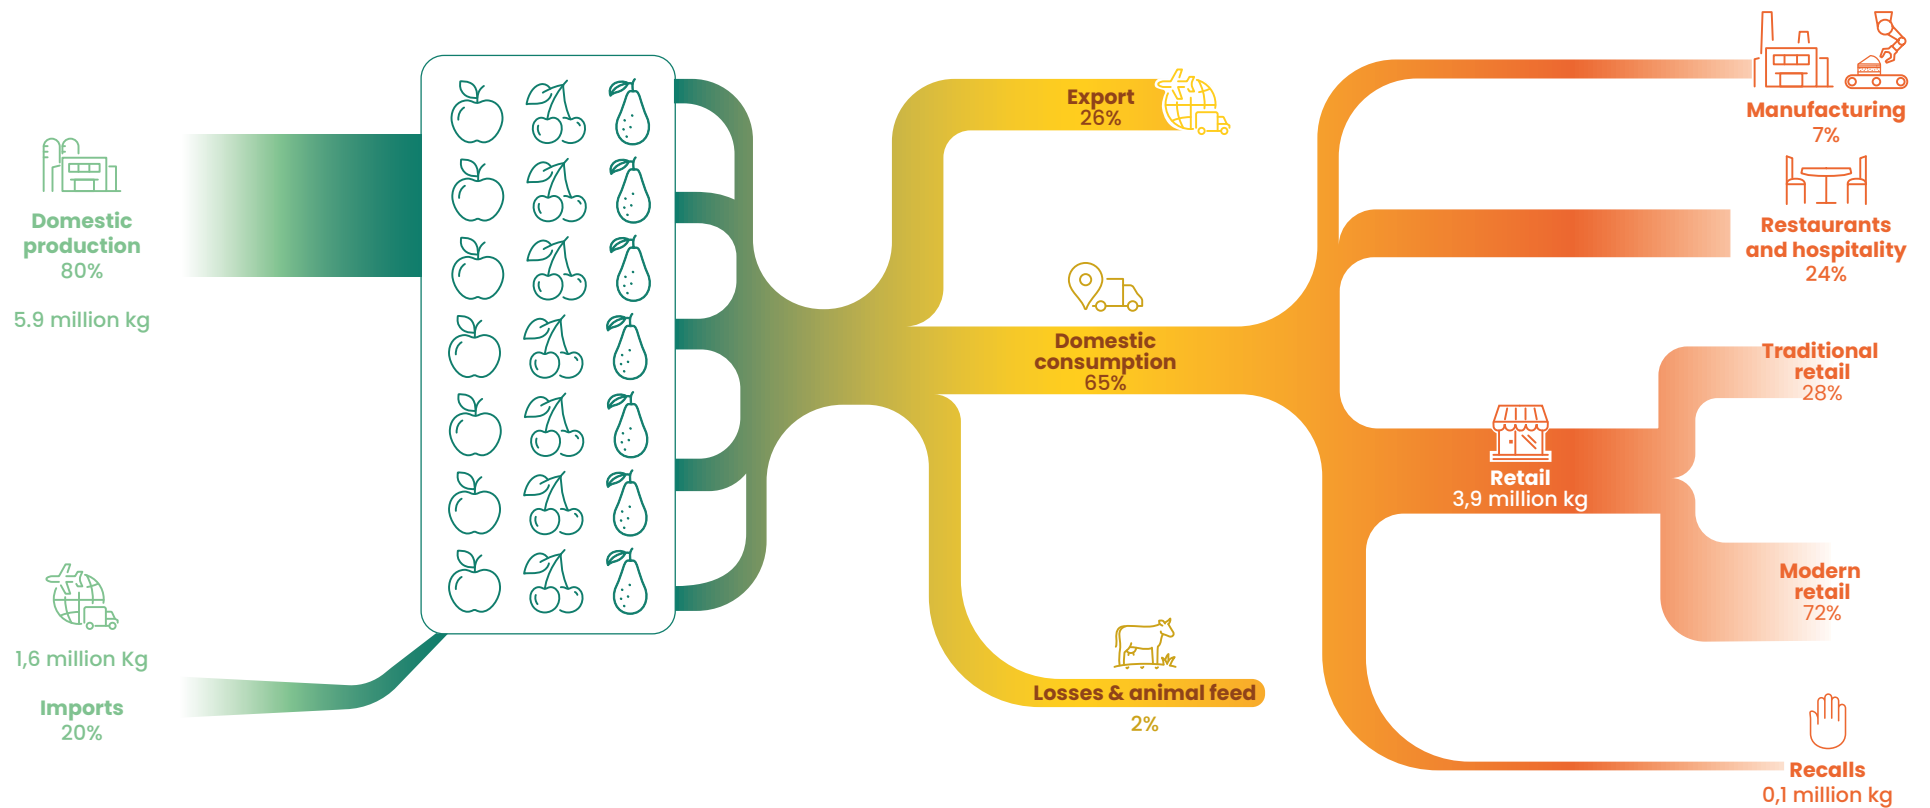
Domestic production
80%

5.9 million kg

1,6 million Kg

Imports
20%

Export
26%

Domestic consumption
65%

Losses & animal feed
2%

Manufacturing
7%

Restaurants and hospitality
24%

Traditional retail
28%

Retail
3,9 million kg

Modern retail
72%

Recalls
0,1 million kg